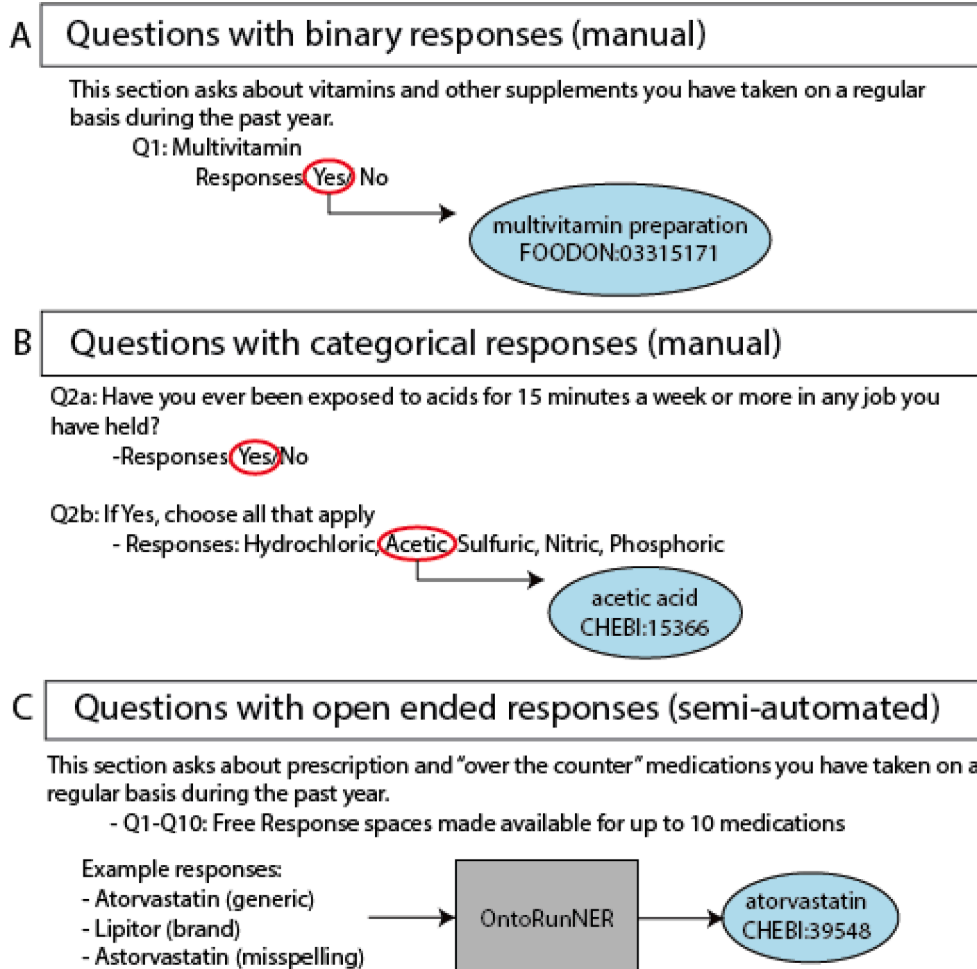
A Questions with binary responses (manual)

This section asks about vitamins and other supplements you have taken on a regular basis during the past year.

Q1: Multivitamin

Responses: Yes/ No

multivitamin preparation
FOODON:03315171

B Questions with categorical responses (manual)

Q2a: Have you ever been exposed to acids for 15 minutes a week or more in any job you have held?

-Responses: Yes/No

Q2b: If Yes, choose all that apply

- Responses: Hydrochloric, Acetic, Sulfuric, Nitric, Phosphoric

acetic acid
CHEBI:15366

C Questions with open ended responses (semi-automated)

This section asks about prescription and "over the counter" medications you have taken on a regular basis during the past year.

- Q1-Q10: Free Response spaces made available for up to 10 medications

Example responses:
- Atorvastatin (generic)
- Lipitor (brand)
- Astorvastatin (misspelling)

OntoRunNER

atorvastatin
CHEBI:39548